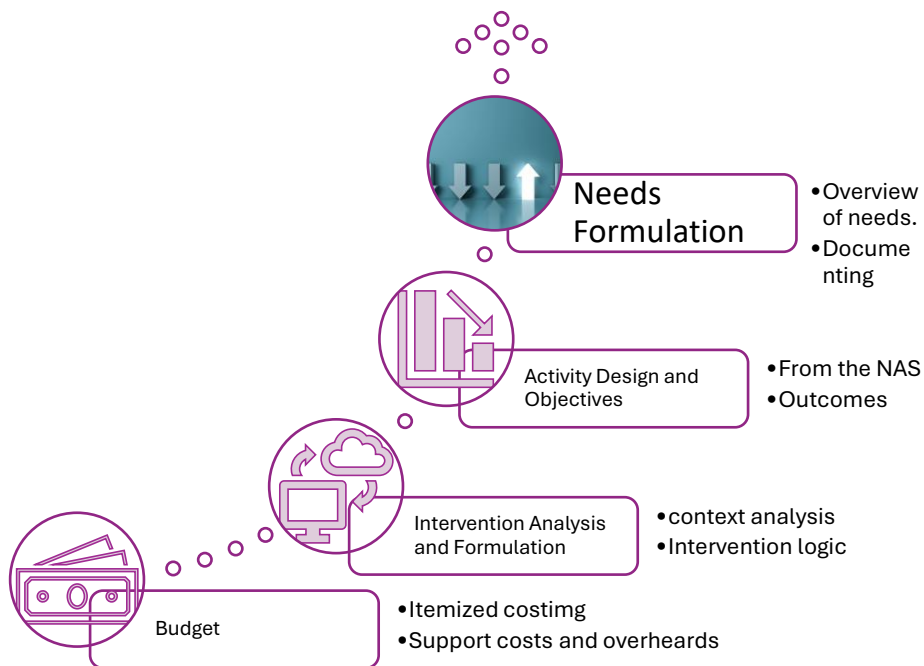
Needs Formulation

- Overview of needs.
- Documenting

Activity Design and Objectives

- From the NAS
- Outcomes

Intervention Analysis and Formulation

- context analysis
- Intervention logic

Budget

- Itemized costimg
- Support costs and overheards